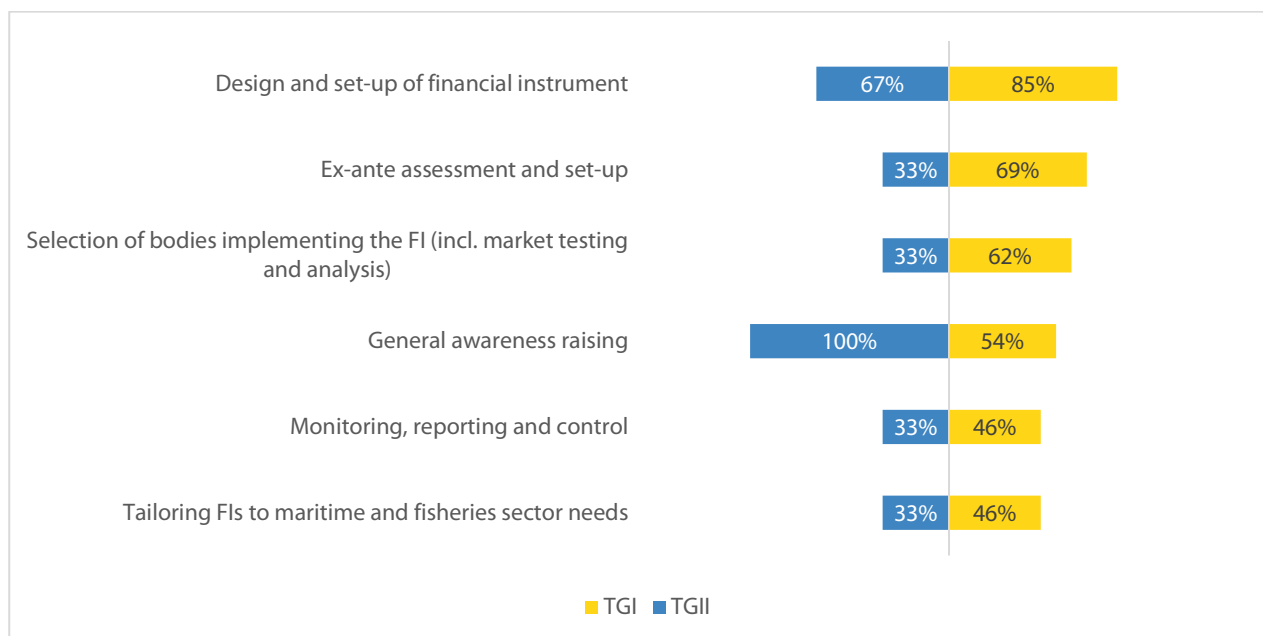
Design and set-up of financial instrument 67% 85%

Ex-ante assessment and set-up 33% 69%

Selection of bodies implementing the FI (incl. market testing and analysis) 33% 62%

General awareness raising 100% 54%

Monitoring, reporting and control 33% 46%

Tailoring FIs to maritime and fisheries sector needs 33% 46%

TGI TGII